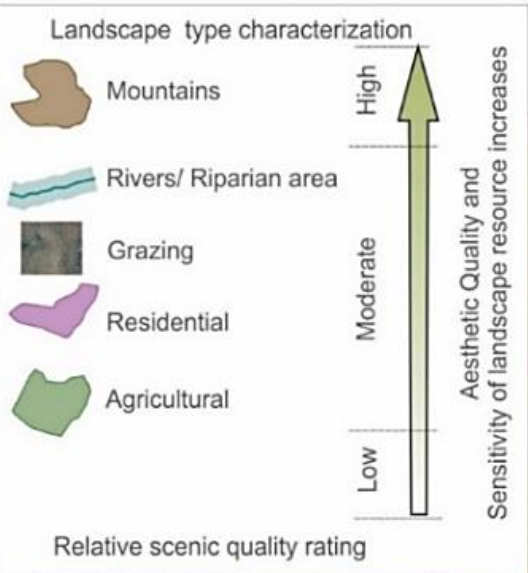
Landscape type characterization

Mountains

Rivers/ Riparian area

Grazing

Residential

Agricultural

High

Moderate

Low

Aesthetic Quality and Sensitivity of landscape resource increases

Relative scenic quality rating